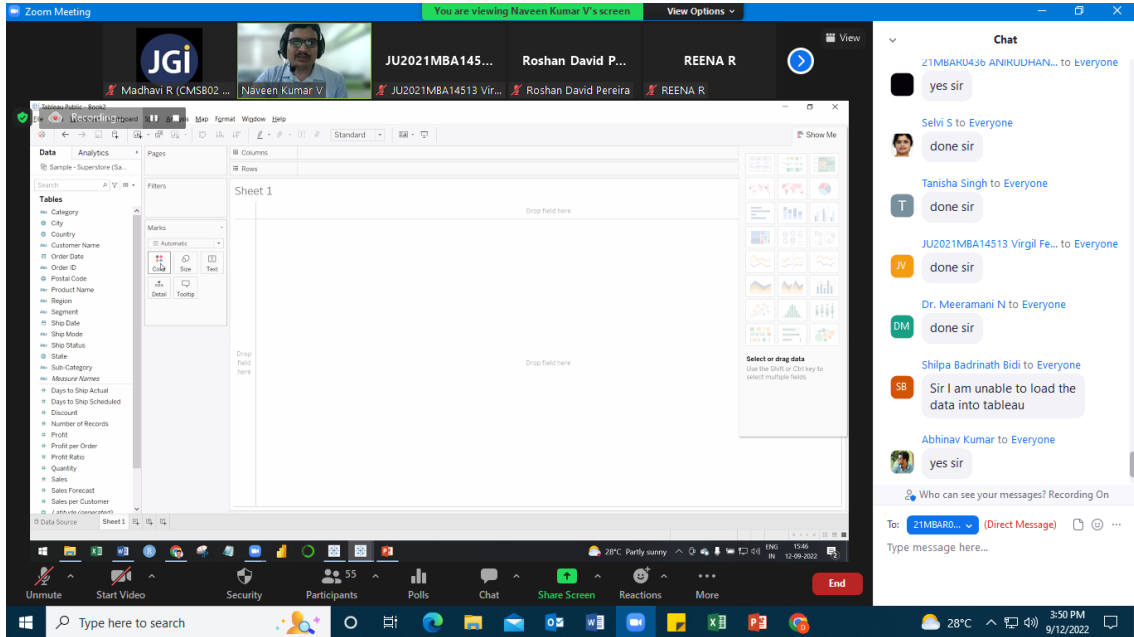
Zoom Meeting
You are viewing Naveen Kumar V's screen
View Options

View

JGi
Madhavi R (CMSB02 ...
Naveen Kumar V
JU2021MBA145...
JU2021MBA14513 Vir...
Roshan David P...
Roshan David Pereira
REENA R
REENA R

Recording

Tableau Public - Book2
File Data Worksheet Dashboard Story Analysis Map Format Window Help
Standard
Show Me

Data Analytics
Sample - Superstore (Sa...
Search
Tables
Category
City
Country
Customer Name
Order Date
Order ID
Postal Code
Product Name
Region
Segment
Ship Date
Ship Mode
Ship Status
State
Sub-Category
Measure Names
Days to Ship Actual
Days to Ship Scheduled
Discount
Number of Records
Profit
Profit per Order
Profit Ratio
Quantity
Sales
Sales Forecast
Sales per Customer
Latitude (generated)

Pages
Filters
Marks
Automatic
Color Size Text
Detail Tooltip

Columns
Rows
Sheet 1
Drop field here
Drop field here
Drop field here

Select or drag data
Use the Shift or Ctrl key to select multiple fields

Data Source Sheet 1

28°C Partly sunny ENG IN 15:46 12-09-2022

Chat
21MBAR0436 ANIRUDHAN... to Everyone
yes sir
Selvi S to Everyone
done sir
Tanisha Singh to Everyone
done sir
JU2021MBA14513 Virgil Fe... to Everyone
done sir
Dr. Meeramani N to Everyone
done sir
Shilpa Badrinath Bidi to Everyone
Sir I am unable to load the data into tableau
Abhinav Kumar to Everyone
yes sir
Who can see your messages? Recording On
To: 21MBAR0... (Direct Message)
Type message here...

Unmute
Start Video
Security
55
Participants
Polls
Chat
Share Screen
Reactions
More
End

Type here to search
28°C
3:50 PM
9/12/2022